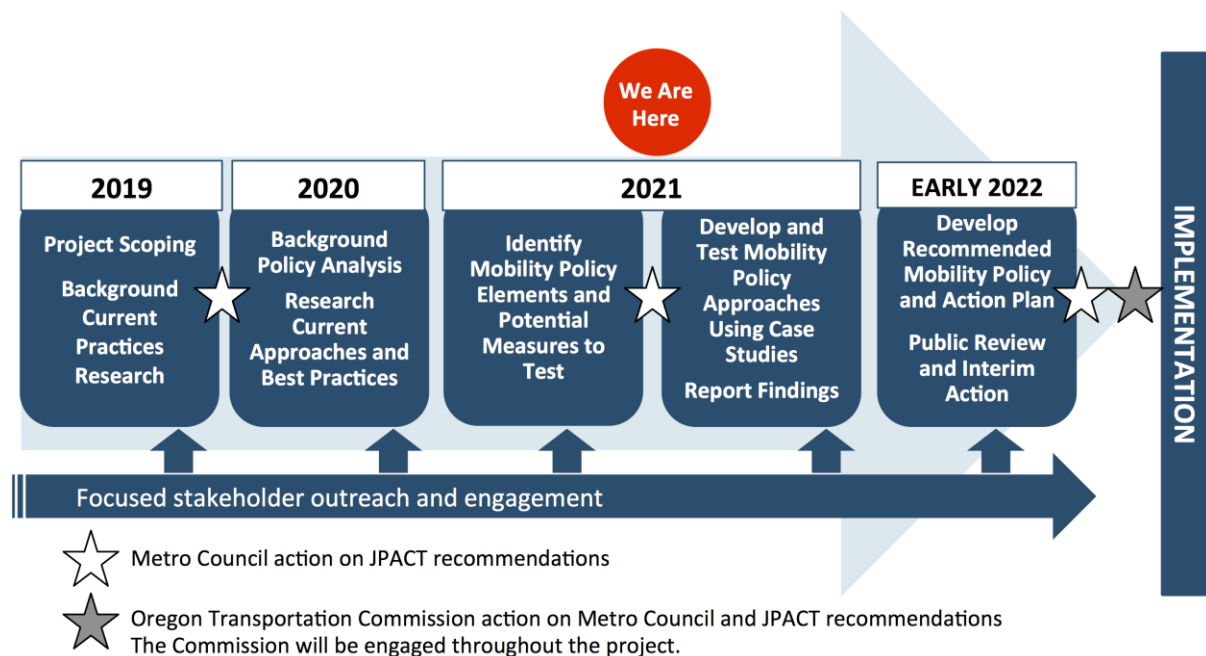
We Are Here

2019

Project Scoping

Background Current Practices Research

2020

Background Policy Analysis

Research Current Approaches and Best Practices

2021

Identify Mobility Policy Elements and Potential Measures to Test

Develop and Test Mobility Policy Approaches Using Case Studies

Report Findings

EARLY 2022

Develop Recommended Mobility Policy and Action Plan

Public Review and Interim Action

IMPLEMENTATION

Focused stakeholder outreach and engagement

Metro Council action on JPACT recommendations

Oregon Transportation Commission action on Metro Council and JPACT recommendations
The Commission will be engaged throughout the project.